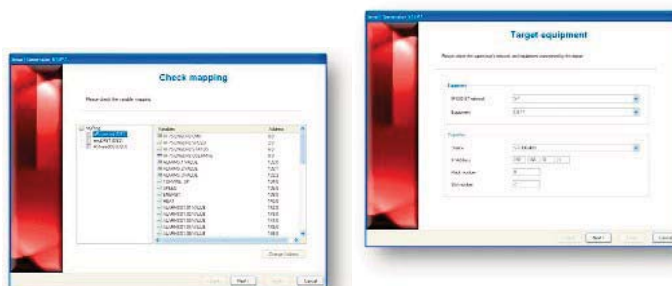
Check mapping

Please check the variable mapping

Variables

Address

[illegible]

Change Address

Next

Cancel

Target equipment

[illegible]

Equipment

Equipment

Properties

Network

IP Address

Rack number

Slot number

Next

Cancel